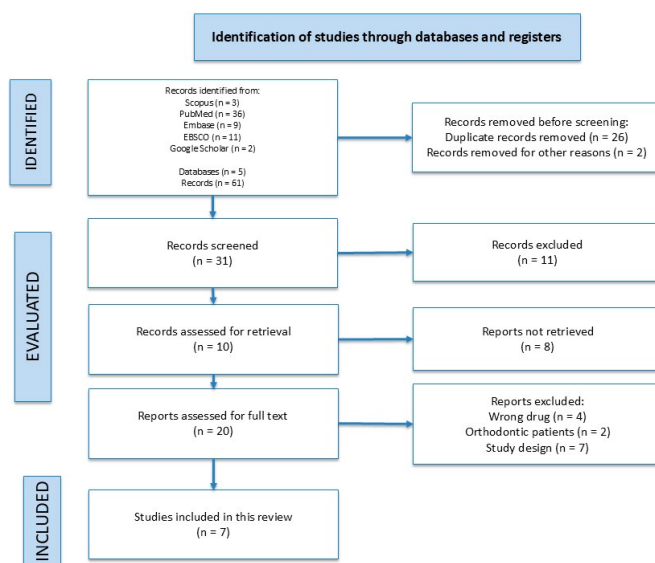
Identification of studies through databases and registers

IDENTIFIED

Records identified from:
Scopus (n = 3)
PubMed (n = 36)
Embase (n = 9)
EBSCO (n = 11)
GoogleScholar (n = 2)

Databases (n = 5)
Records (n = 61)

Records removed before screening:
Duplicate records removed (n = 26)
Records removed for other reasons (n = 2)

EVALUATED

Records screened
(n = 31)

Records excluded
(n = 11)

Records assessed for retrieval
(n = 10)

Reports not retrieved
(n = 8)

Reports assessed for full text
(n = 20)

Reports excluded:
Wrong drug (n = 4)
Orthodontic patients (n = 2)
Study design (n = 7)

INCLUDED

Studies included in this review
(n = 7)